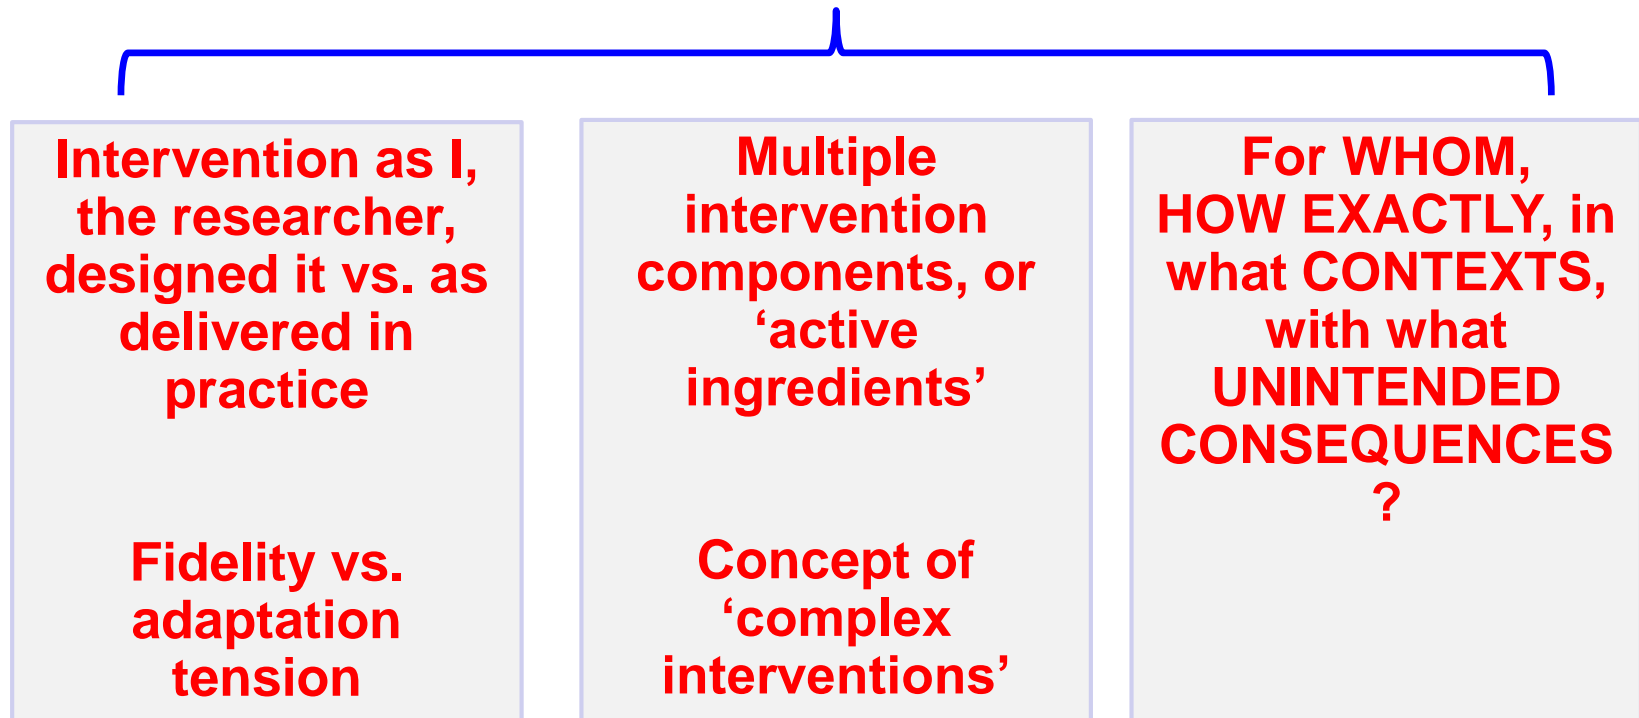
Intervention as I, the researcher, designed it vs. as delivered in practice

Fidelity vs. adaptation tension

Multiple intervention components, or ‘active ingredients’

Concept of ‘complex interventions’

For WHOM, HOW EXACTLY, in what CONTEXTS, with what UNINTENDED CONSEQUENCES ?